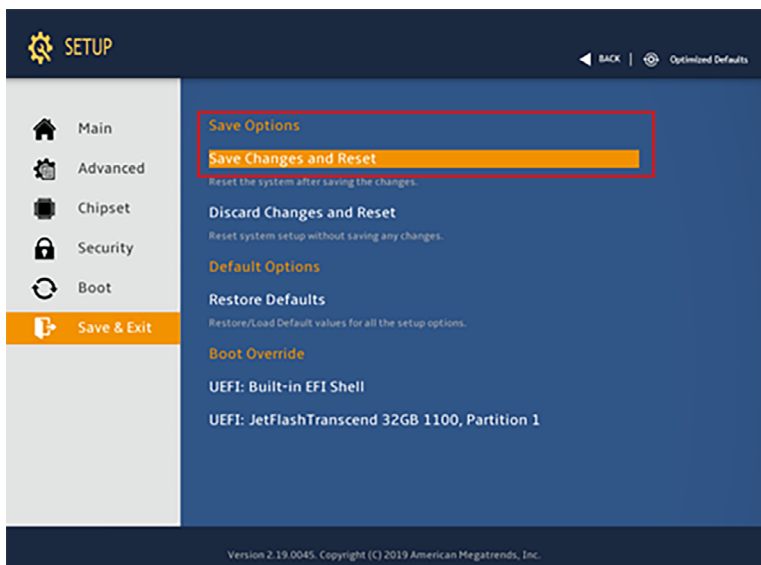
SETUP

BACK | Optimized Defaults

Main
Advanced
Chipset
Security
Boot
Save & Exit

Save Options
Save Changes and Reset
Reset the system after saving the changes.
Discard Changes and Reset
Reset system setup without saving any changes.
Default Options
Restore Defaults
Restore/Load Default values for all the setup options.
Boot Override
UEFI: Built-in EFI Shell
UEFI: JetFlashTranscend 32GB 1100, Partition 1

Version 2.19.0045. Copyright (C) 2019 American Megatrends, Inc.